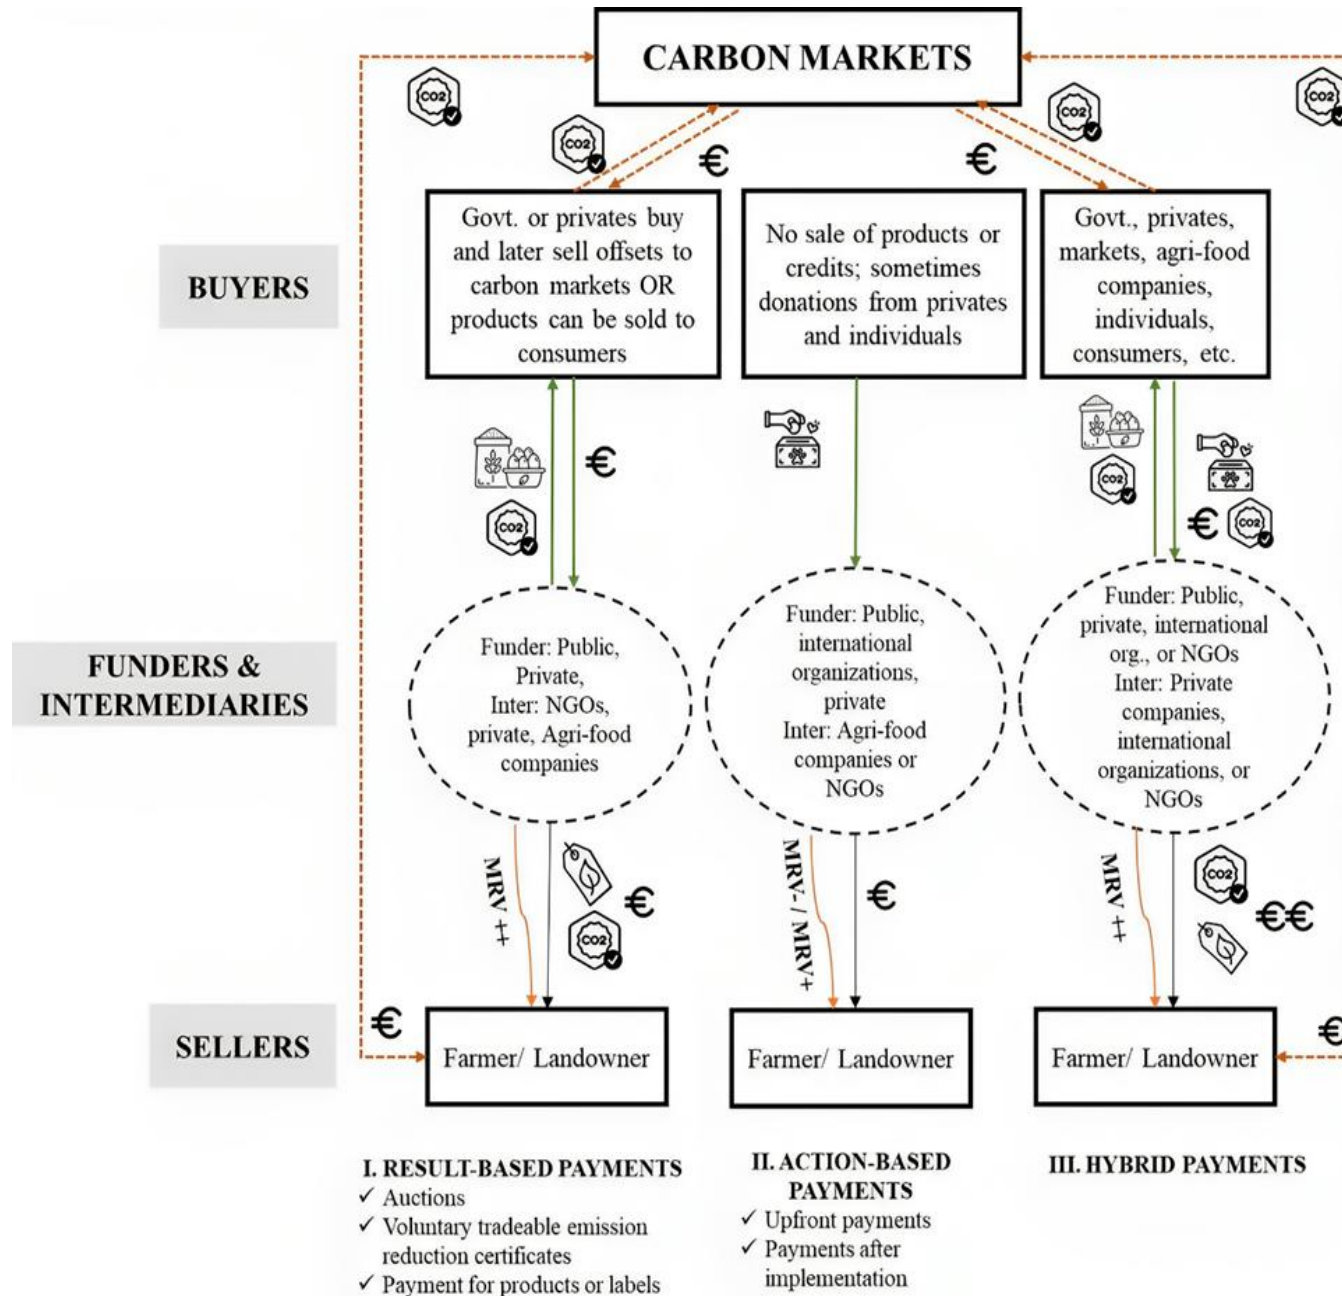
CARBON MARKETS

CO2 CO2 CO2 CO2

€ €

BUYERS

Govt. or privates buy and later sell offsets to carbon markets OR products can be sold to consumers

No sale of products or credits; sometimes donations from privates and individuals

Govt., privates, markets, agri-food companies, individuals, consumers, etc.

€ CO2 CO2 € CO2

FUNDERS & INTERMEDIARIES

Funder: Public, Private, Inter: NGOs, private, Agri-food companies

Funder: Public, international organizations, private Inter: Agri-food companies or NGOs

Funder: Public, private, international org., or NGOs Inter: Private companies, international organizations, or NGOs

MRV ++ € CO2

MRV- / MRV+ €

MRV ++ CO2 €€

SELLERS

€ Farmer/ Landowner

Farmer/ Landowner

Farmer/ Landowner €

I. RESULT-BASED PAYMENTS
✓ Auctions
✓ Voluntary tradeable emission reduction certificates
✓ Payment for products or labels

II. ACTION-BASED PAYMENTS
✓ Upfront payments
✓ Payments after implementation

III. HYBRID PAYMENTS